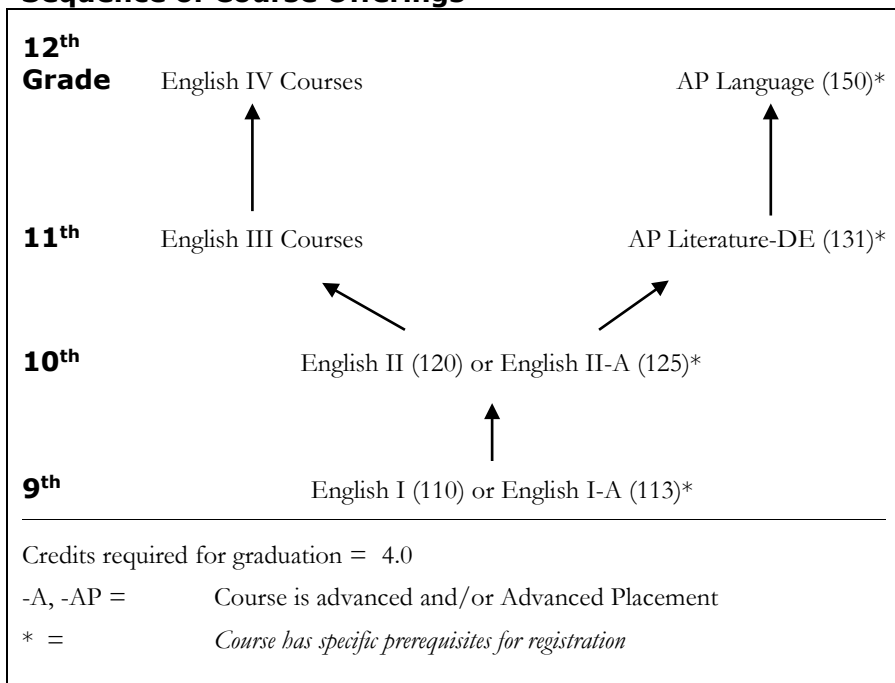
Sequence of Course Offerings

12th Grade English IV Courses AP Language (150)*

11th English III Courses AP Literature-DE (131)*

10th English II (120) or English II-A (125)*

9th English I (110) or English I-A (113)*

Credits required for graduation = 4.0

-A, -AP = Course is advanced and/or Advanced Placement

* = Course has specific prerequisites for registration